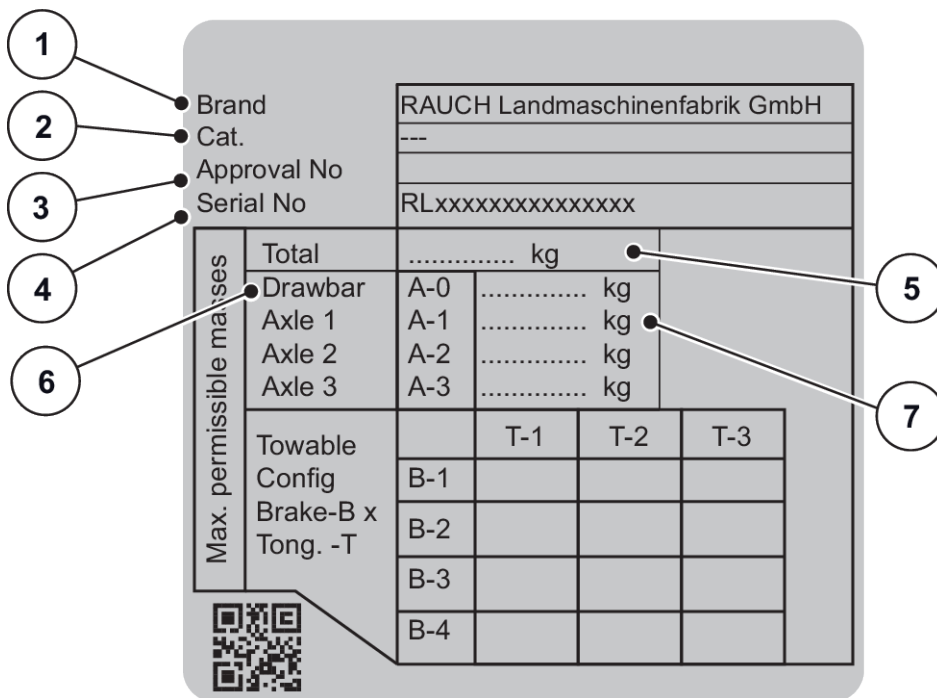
1
2
3
4
5
6
7

| Brand | RAUCH Landmaschinenfabrik GmbH |
|---|---|
| Cat. | --- |
| Approval No | |
| Serial No | RLxxxxxxxxxxxxxxx |

Max. permissible masses

| Total | | .............. kg |
|---|---|---|
| Drawbar | A-0 | .............. kg |
| Axle 1 | A-1 | .............. kg |
| Axle 2 | A-2 | .............. kg |
| Axle 3 | A-3 | .............. kg |

| Towable Config Brake-B x Tong. -T | | T-1 | T-2 | T-3 |
|---|---|---|---|---|
| | B-1 | | | |
| | B-2 | | | |
| | B-3 | | | |
| | B-4 | | | |